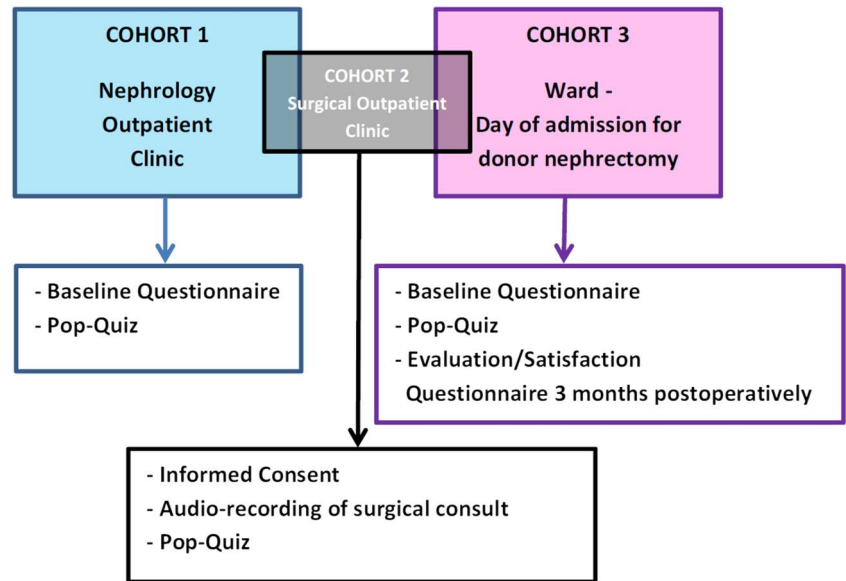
COHORT 1

Nephrology Outpatient Clinic

COHORT 2

Surgical Outpatient Clinic

COHORT 3

Ward - Day of admission for donor nephrectomy

- Baseline Questionnaire
- Pop-Quiz

- Baseline Questionnaire
- Pop-Quiz
- Evaluation/Satisfaction Questionnaire 3 months postoperatively

- Informed Consent
- Audio-recording of surgical consult
- Pop-Quiz